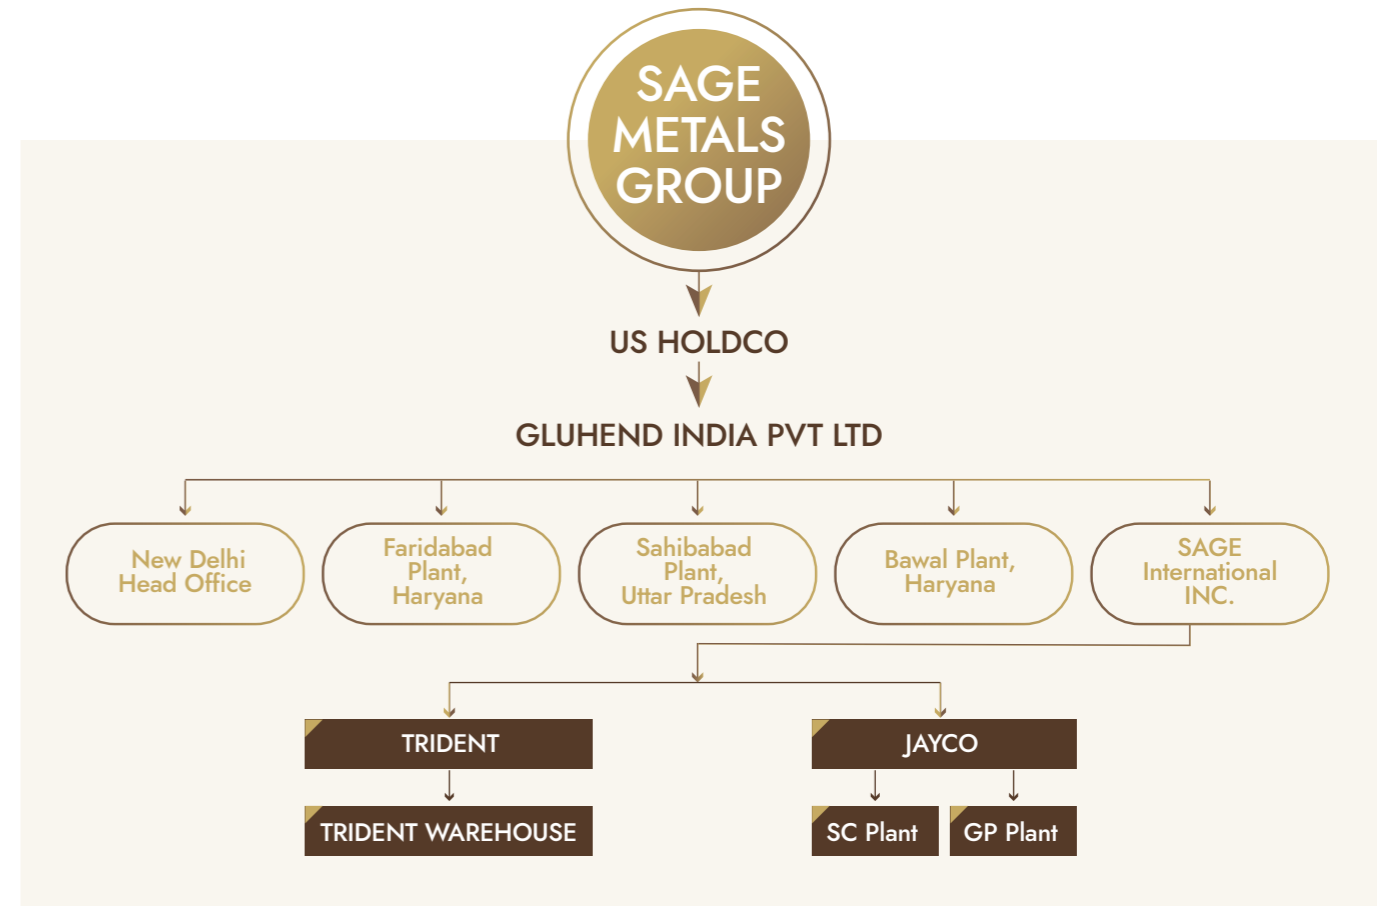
SAGE METALS GROUP

US HOLDCO

GLUHEND INDIA PVT LTD

New Delhi Head Office

Faridabad Plant, Haryana

Sahibabad Plant, Uttar Pradesh

Bawal Plant, Haryana

SAGE International INC.

TRIDENT

JAYCO

TRIDENT WAREHOUSE

SC Plant

GP Plant